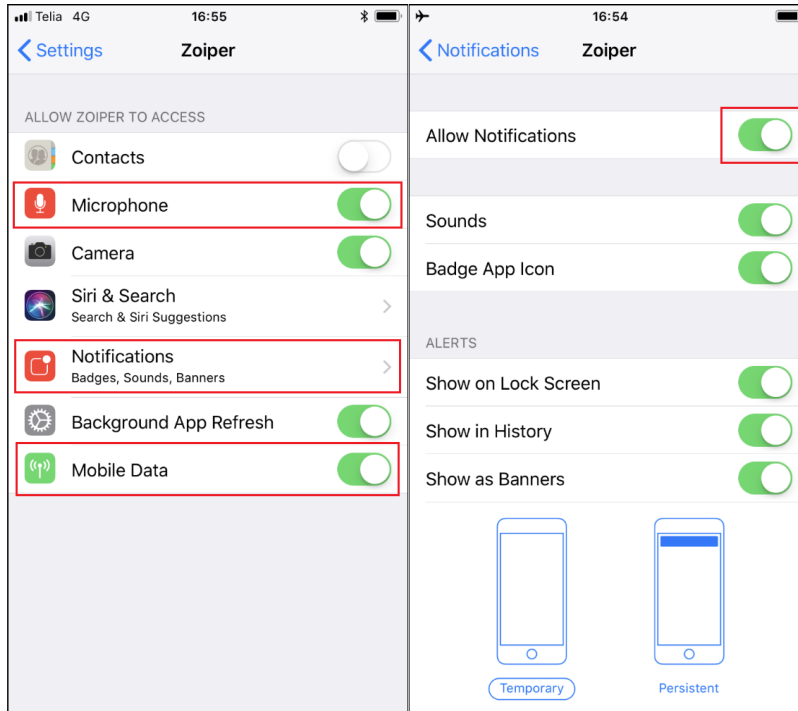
Telia 4G
16:55
Settings
Zoiper

ALLOW ZOIPER TO ACCESS
Contacts
Microphone
Camera
Siri & Search
Search & Siri Suggestions
Notifications
Badges, Sounds, Banners
Background App Refresh
Mobile Data

16:54
Notifications
Zoiper

Allow Notifications

Sounds
Badge App Icon

ALERTS
Show on Lock Screen
Show in History
Show as Banners

Temporary
Persistent